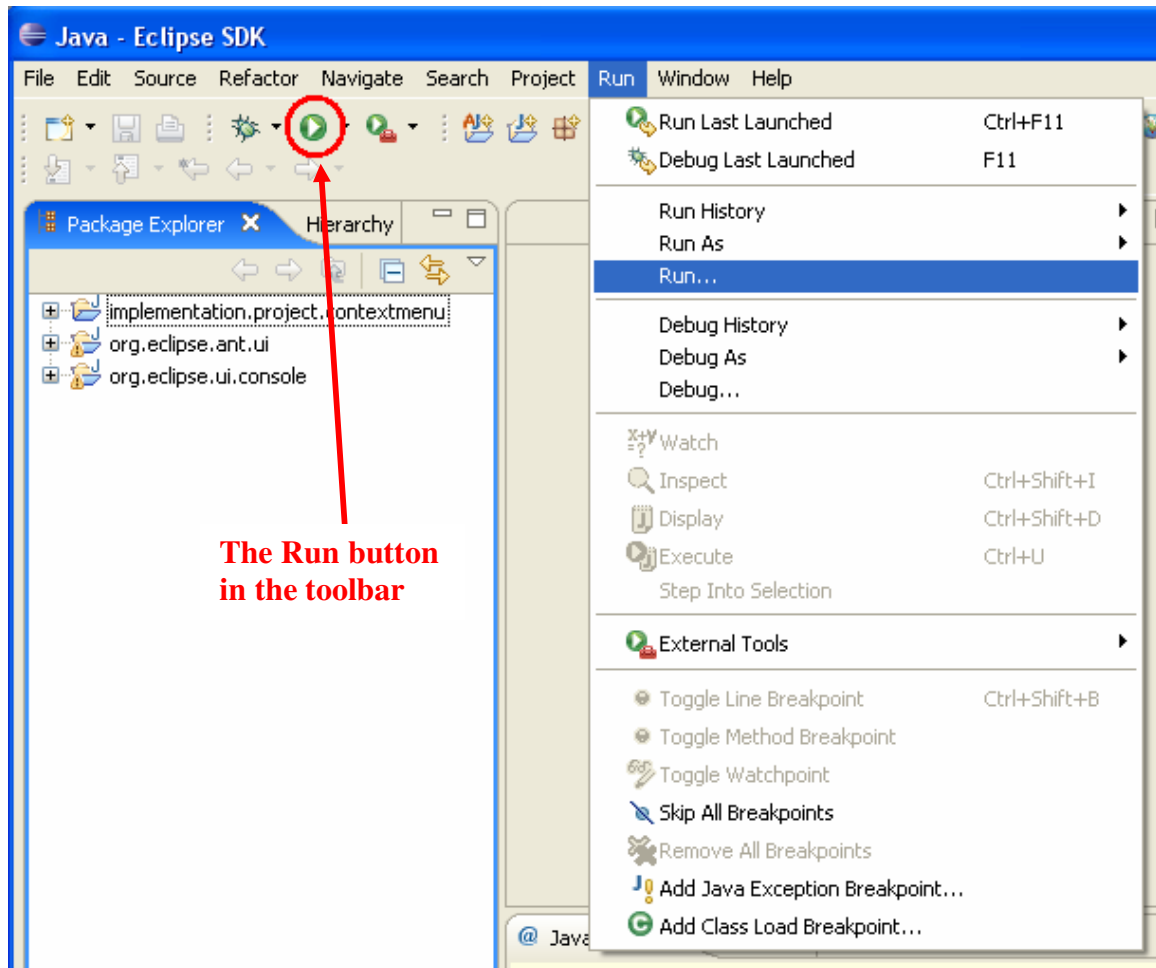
Java - Eclipse SDK

File Edit Source Refactor Navigate Search Project Run Window Help

Package Explorer Hierarchy

implementation.project.contextmenu
org.eclipse.ant.ui
org.eclipse.ui.console

The Run button in the toolbar

Run Last Launched Ctrl+F11
Debug Last Launched F11
Run History
Run As
Run...
Debug History
Debug As
Debug...
Watch
Inspect Ctrl+Shift+I
Display Ctrl+Shift+D
Execute Ctrl+U
Step Into Selection
External Tools
Toggle Line Breakpoint Ctrl+Shift+B
Toggle Method Breakpoint
Toggle Watchpoint
Skip All Breakpoints
Remove All Breakpoints
Add Java Exception Breakpoint...
Add Class Load Breakpoint...

Java